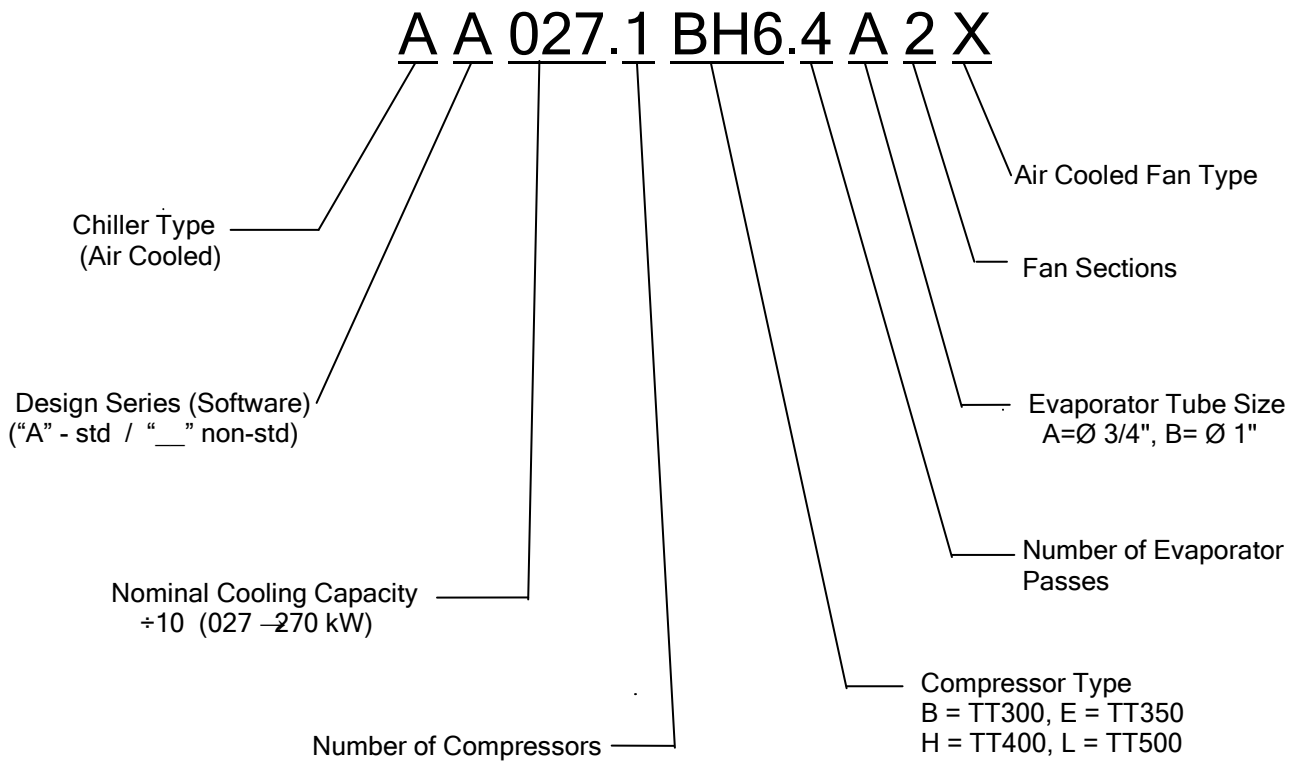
A A 027.1 BH6.4 A 2 X

Air Cooled Fan Type

Chiller Type
(Air Cooled)

Fan Sections

Design Series (Software)
("A" - std / "__" non-std)

Evaporator Tube Size
A=Ø 3/4", B= Ø 1"

Number of Evaporator Passes

Nominal Cooling Capacity
÷10 (027 → 270 kW)

Compressor Type
B = TT300, E = TT350
H = TT400, L = TT500

Number of Compressors